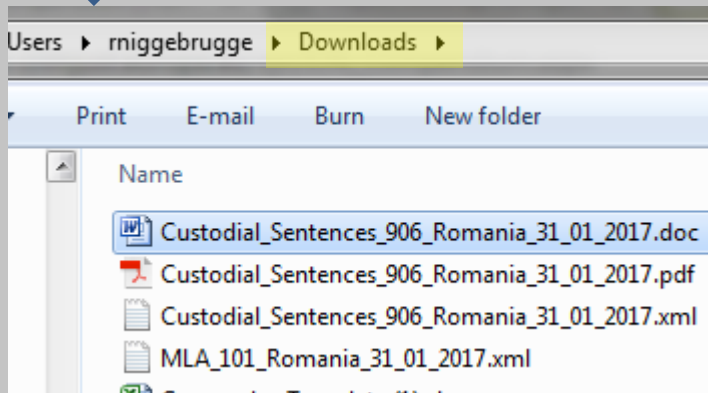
Users ▸ rniggebrugge ▸ Downloads ▸

Print E-mail Burn New folder

Name

Custodial_Sentences_906_Romania_31_01_2017.doc
Custodial_Sentences_906_Romania_31_01_2017.pdf
Custodial_Sentences_906_Romania_31_01_2017.xml
MLA_101_Romania_31_01_2017.xml
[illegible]